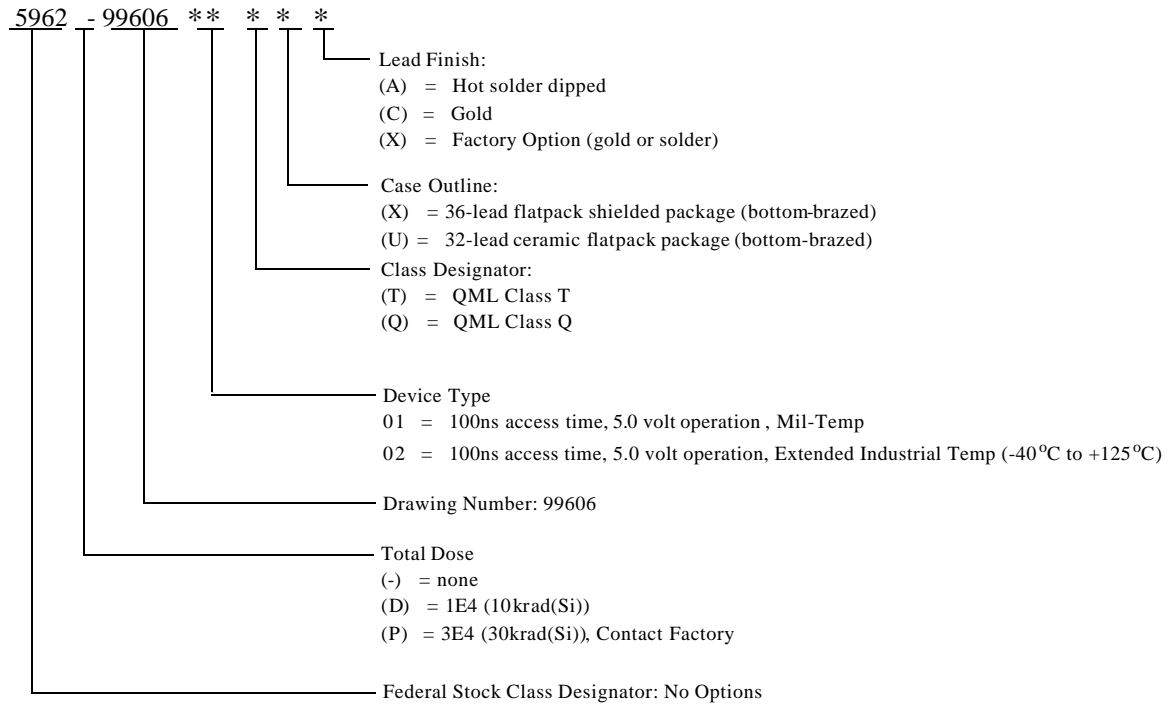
5962 - 99606 ** * * *

Lead Finish:
(A) = Hot solder dipped
(C) = Gold
(X) = Factory Option (gold or solder)

Case Outline:
(X) = 36-lead flatpack shielded package (bottom-brazed)
(U) = 32-lead ceramic flatpack package (bottom-brazed)

Class Designator:
(T) = QML Class T
(Q) = QML Class Q

Device Type
01 = 100ns access time, 5.0 volt operation , Mil-Temp
02 = 100ns access time, 5.0 volt operation, Extended Industrial Temp (-40$^{o}$C to +125$^{o}$C)

Drawing Number: 99606

Total Dose
(-) = none
(D) = 1E4 (10krad(Si))
(P) = 3E4 (30krad(Si)), Contact Factory

Federal Stock Class Designator: No Options